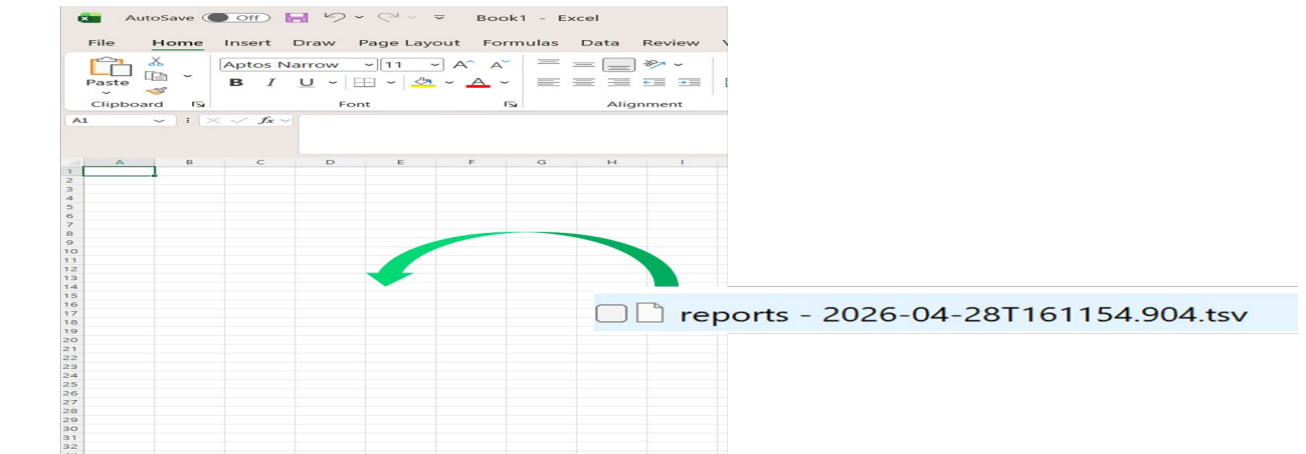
AutoSave Off Book1 - Excel

File Home Insert Draw Page Layout Formulas Data Review V

Paste Aptos Narrow 11 $A^{\wedge}$ $A^{\vee}$

B I U

Clipboard Font Alignment

A1 $fx$

| | A | B | C | D | E | F | G | H | I |
|---|---|---|---|---|---|---|---|---|---|
| 1 | | | | | | | | | |
| 2 | | | | | | | | | |
| 3 | | | | | | | | | |
| 4 | | | | | | | | | |
| 5 | | | | | | | | | |
| 6 | | | | | | | | | |
| 7 | | | | | | | | | |
| 8 | | | | | | | | | |
| 9 | | | | | | | | | |
| 10 | | | | | | | | | |
| 11 | | | | | | | | | |
| 12 | | | | | | | | | |
| 13 | | | | | | | | | |
| 14 | | | | | | | | | |
| 15 | | | | | | | | | |
| 16 | | | | | | | | | |
| 17 | | | | | | | | | |
| 18 | | | | | | | | | |
| 19 | | | | | | | | | |
| 20 | | | | | | | | | |
| 21 | | | | | | | | | |
| 22 | | | | | | | | | |
| 23 | | | | | | | | | |
| 24 | | | | | | | | | |
| 25 | | | | | | | | | |
| 26 | | | | | | | | | |
| 27 | | | | | | | | | |
| 28 | | | | | | | | | |
| 29 | | | | | | | | | |
| 30 | | | | | | | | | |
| 31 | | | | | | | | | |
| 32 | | | | | | | | | |

reports - 2026-04-28T161154.904.tsv